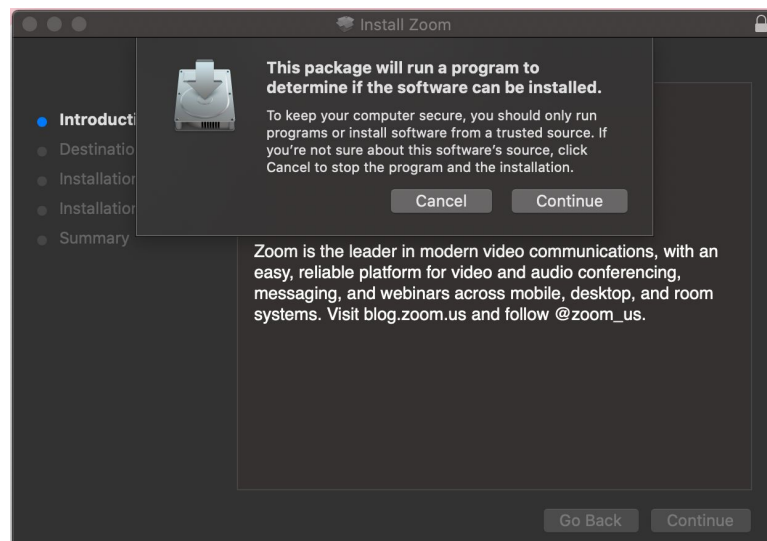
Install Zoom

This package will run a program to determine if the software can be installed.

To keep your computer secure, you should only run programs or install software from a trusted source. If you're not sure about this software's source, click Cancel to stop the program and the installation.

Cancel Continue

Introducti
Destinatio
Installatio
Installatio
Summary

Zoom is the leader in modern video communications, with an easy, reliable platform for video and audio conferencing, messaging, and webinars across mobile, desktop, and room systems. Visit blog.zoom.us and follow @zoom_us.

Go Back Continue